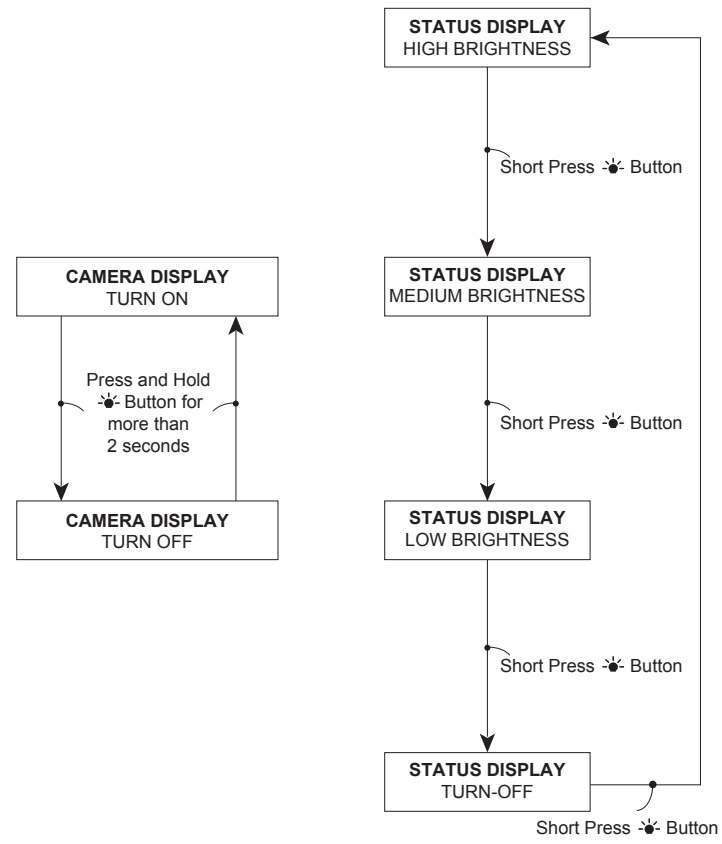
CAMERA DISPLAY
TURN ON

Press and Hold -●- Button for more than 2 seconds

CAMERA DISPLAY
TURN OFF

STATUS DISPLAY
HIGH BRIGHTNESS

Short Press -●- Button

STATUS DISPLAY
MEDIUM BRIGHTNESS

Short Press -●- Button

STATUS DISPLAY
LOW BRIGHTNESS

Short Press -●- Button

STATUS DISPLAY
TURN-OFF

Short Press -●- Button